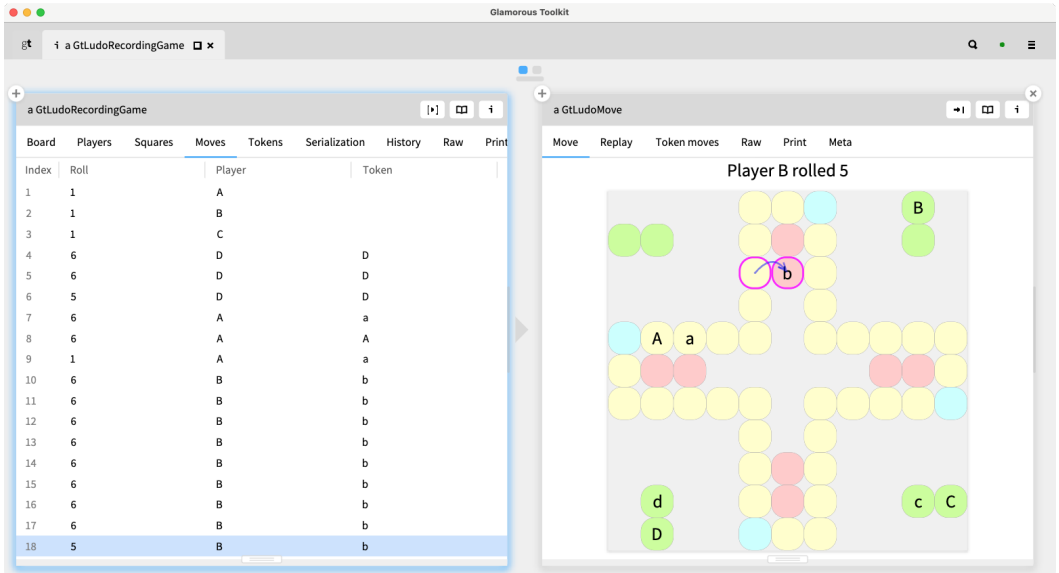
Glamorous Toolkit

gt  i a GtLudoRecordingGame

a GtLudoRecordingGame

Board Players Squares Moves Tokens Serialization History Raw Print

| Index | Roll | Player | Token |
|---|---|---|---|
| 1 | 1 | A | |
| 2 | 1 | B | |
| 3 | 1 | C | |
| 4 | 6 | D | D |
| 5 | 6 | D | D |
| 6 | 5 | D | D |
| 7 | 6 | A | a |
| 8 | 6 | A | A |
| 9 | 1 | A | a |
| 10 | 6 | B | b |
| 11 | 6 | B | b |
| 12 | 6 | B | b |
| 13 | 6 | B | b |
| 14 | 6 | B | b |
| 15 | 6 | B | b |
| 16 | 6 | B | b |
| 17 | 6 | B | b |
| 18 | 5 | B | b |

a GtLudoMove

Move Replay Token moves Raw Print Meta

Player B rolled 5

B
b
A a
d
D
c C